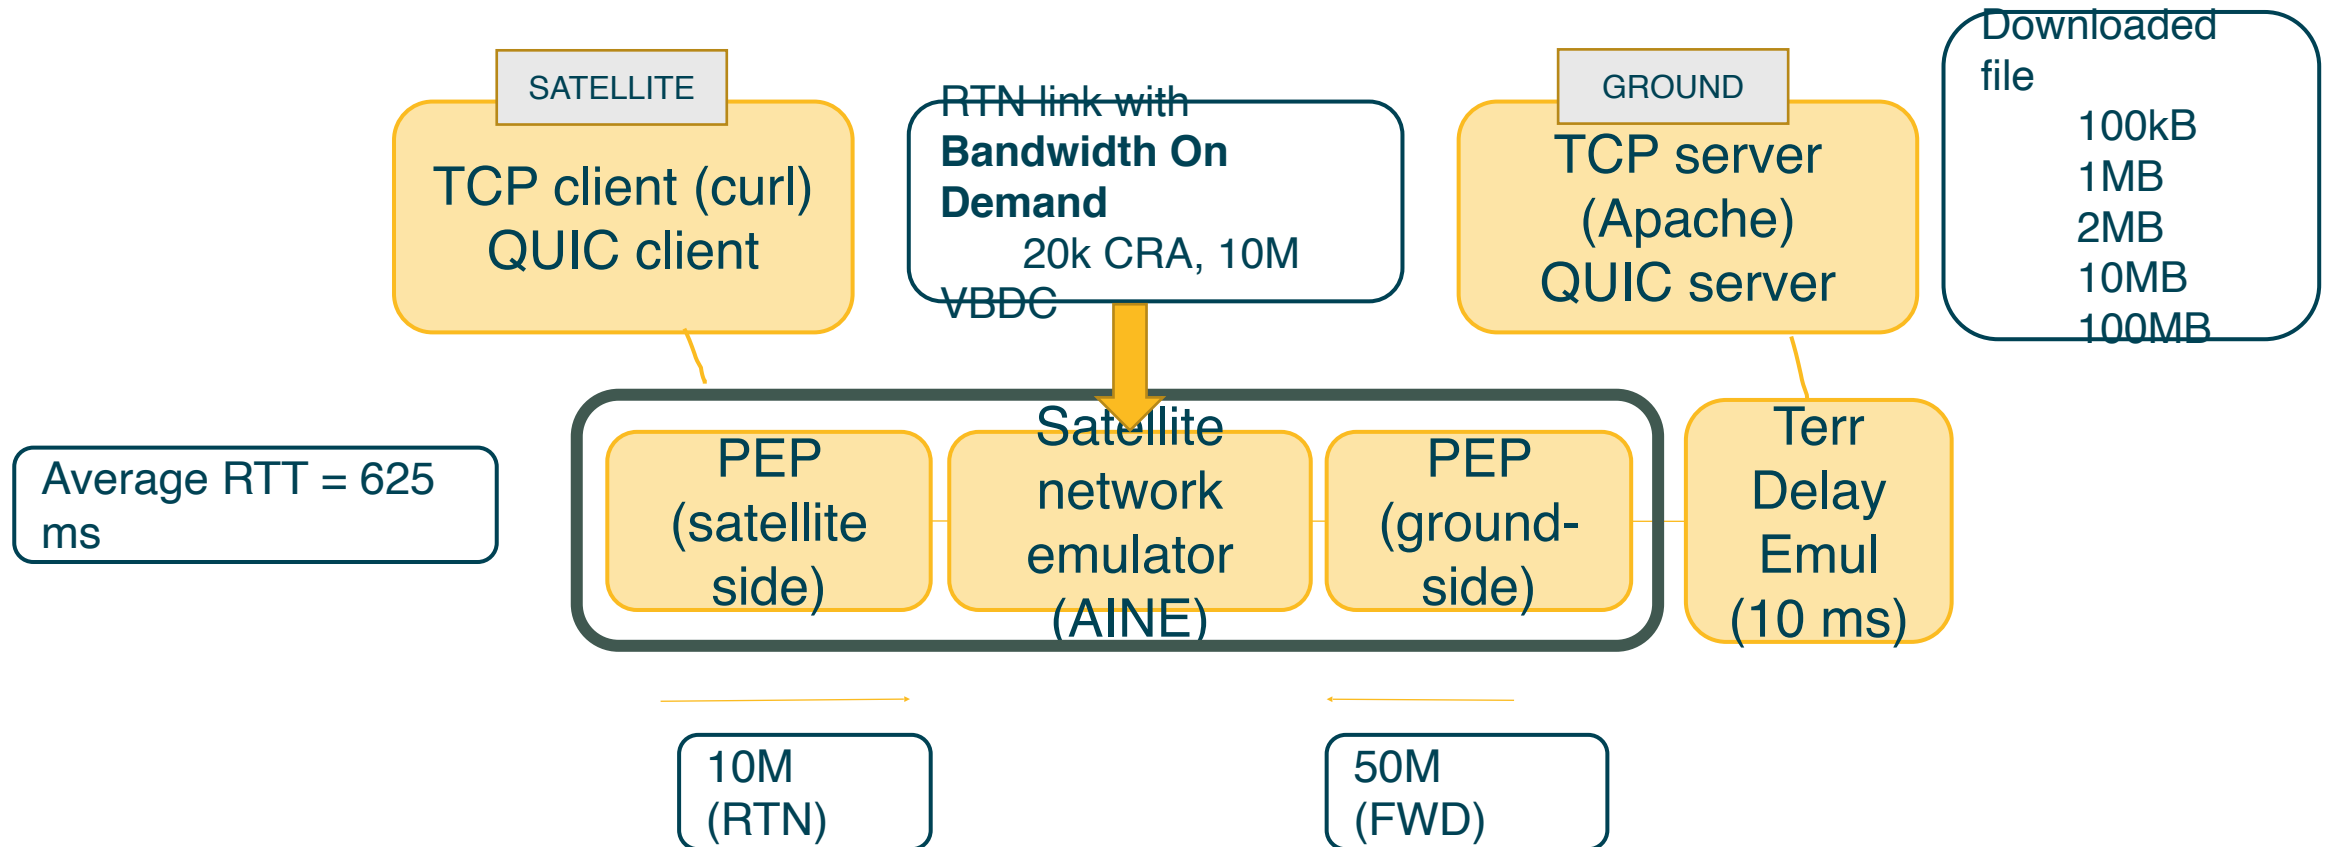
SATELLITE

TCP client (curl)
QUIC client

RTN link with
**Bandwidth On Demand**
20k CRA, 10M VBDC

GROUND

TCP server (Apache)
QUIC server

Downloaded file
100kB
1MB
2MB
10MB
100MB

Average RTT = 625 ms

PEP (satellite side)

Satellite network emulator (AINE)

PEP (ground-side)

Terr Delay Emul (10 ms)

10M (RTN)

50M (FWD)